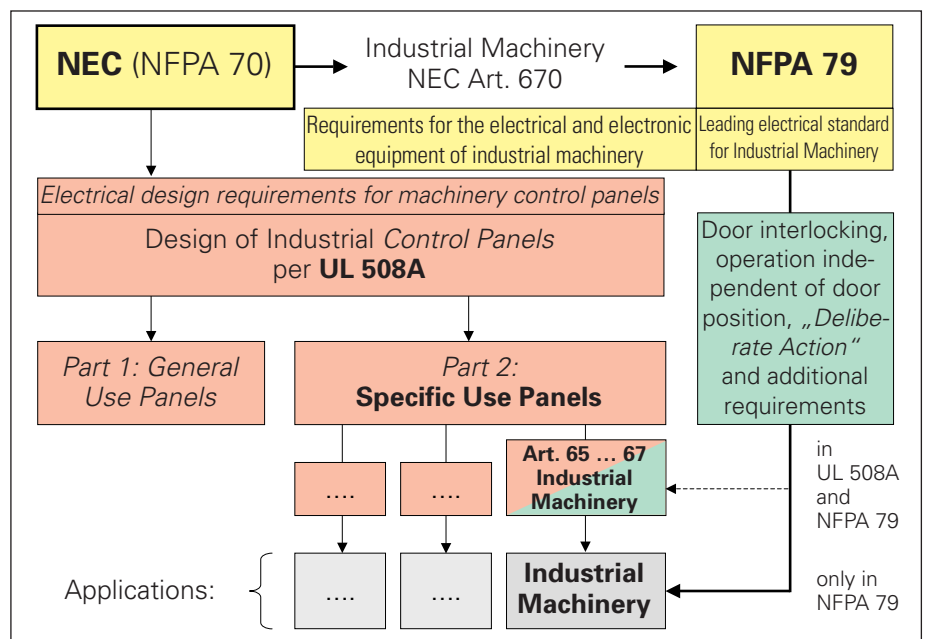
NEC (NFPA 70)

Industrial Machinery NEC Art. 670

NFPA 79

Requirements for the electrical and electronic equipment of industrial machinery

Leading electrical standard for Industrial Machinery

Electrical design requirements for machinery control panels

Design of Industrial Control Panels per UL 508A

Door interlocking, operation independent of door position, „Deliberate Action" and additional requirements

Part 1: General Use Panels

Part 2: Specific Use Panels

....

....

Art. 65 … 67 Industrial Machinery

in UL 508A and NFPA 79

Applications:

....

....

Industrial Machinery

only in NFPA 79